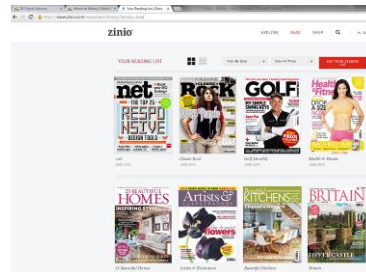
zinio EXPLORE READ SHOP

YOUR READING LIST

net
THE TOP 25
RESPONSIVE
DESIGN TOOLS

ROCK

GOLF

Health & Fitness

net

Classic Rock

Golf Monthly

Health & Fitness

25 BEAUTIFUL HOMES

Artists & Illustrators

flowers

KITCHENS

BRITAIN

CASTLE

25 Beautiful Homes

Artists & Illustrators

Beautiful Kitchens

Britain